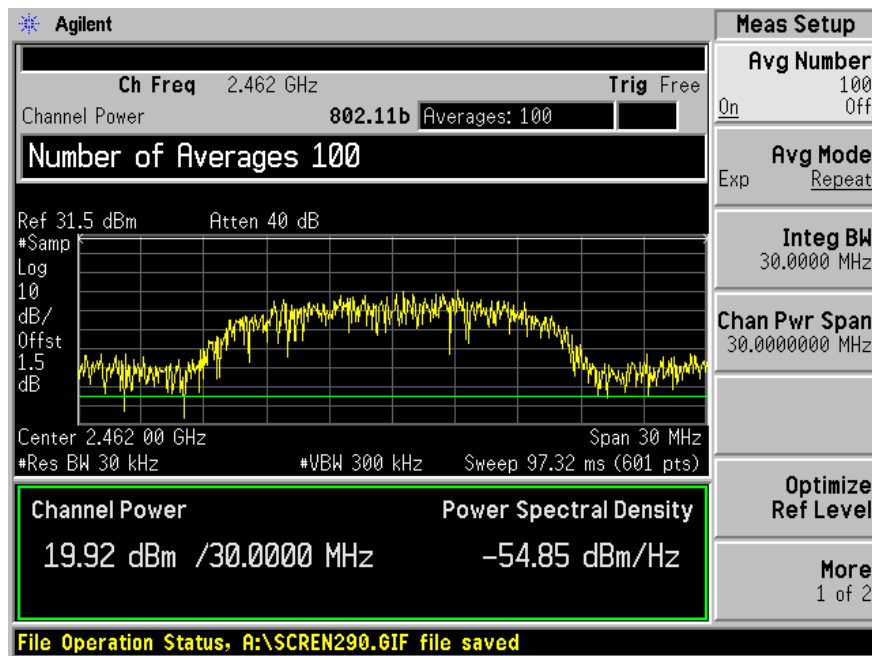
Agilent

Ch Freq 2.462 GHz
Trig Free
Channel Power
802.11b Averages: 100

Number of Averages 100

Ref 31.5 dBm
Atten 40 dB
#Samp
Log
10
dB/
Offst
1.5
dB

Center 2.462 00 GHz
Span 30 MHz
#Res BW 30 kHz
#VBW 300 kHz
Sweep 97.32 ms (601 pts)

Channel Power
Power Spectral Density
19.92 dBm /30.0000 MHz
–54.85 dBm/Hz

File Operation Status, A:\SCREN290.GIF file saved

Meas Setup

Avg Number
100
On Off

Avg Mode
Exp Repeat

Integ BW
30.0000 MHz

Chan Pwr Span
30.0000000 MHz

Optimize
Ref Level

More
1 of 2